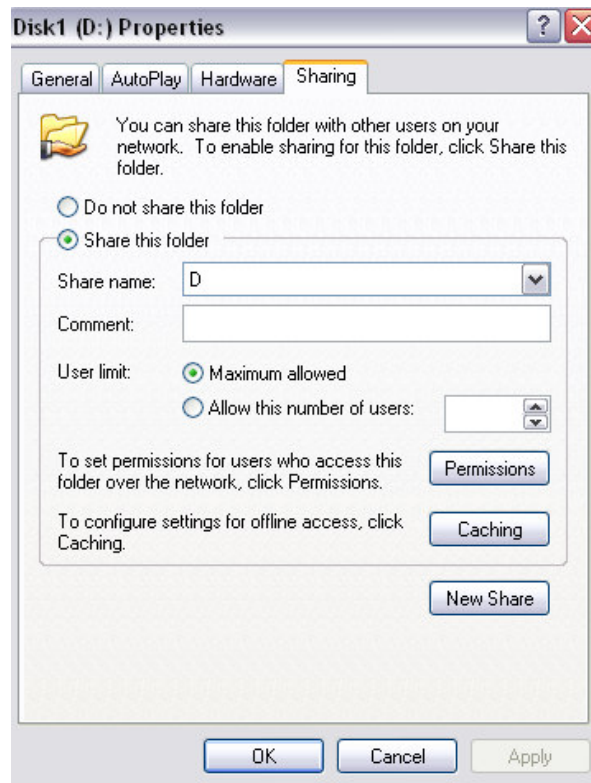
Disk1 (D:) Properties

General | AutoPlay | Hardware | Sharing

You can share this folder with other users on your network. To enable sharing for this folder, click Share this folder.

Do not share this folder

Share this folder

Share name: D

Comment:

User limit: Maximum allowed

Allow this number of users:

To set permissions for users who access this folder over the network, click Permissions.

Permissions

To configure settings for offline access, click Caching.

Caching

New Share

OK Cancel Apply